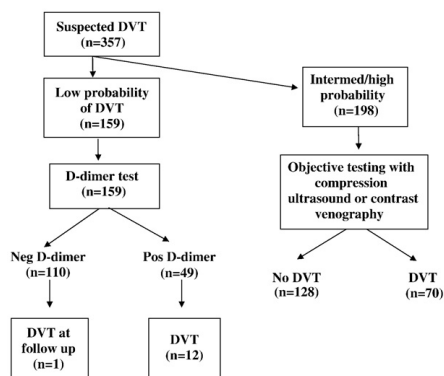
Suspected DVT
(n=357)

Low probability of DVT
(n=159)

Intermed/high probability
(n=198)

D-dimer test
(n=159)

Objective testing with compression ultrasound or contrast venography

Neg D-dimer
(n=110)

Pos D-dimer
(n=49)

No DVT
(n=128)

DVT
(n=70)

DVT at follow up
(n=1)

DVT
(n=12)